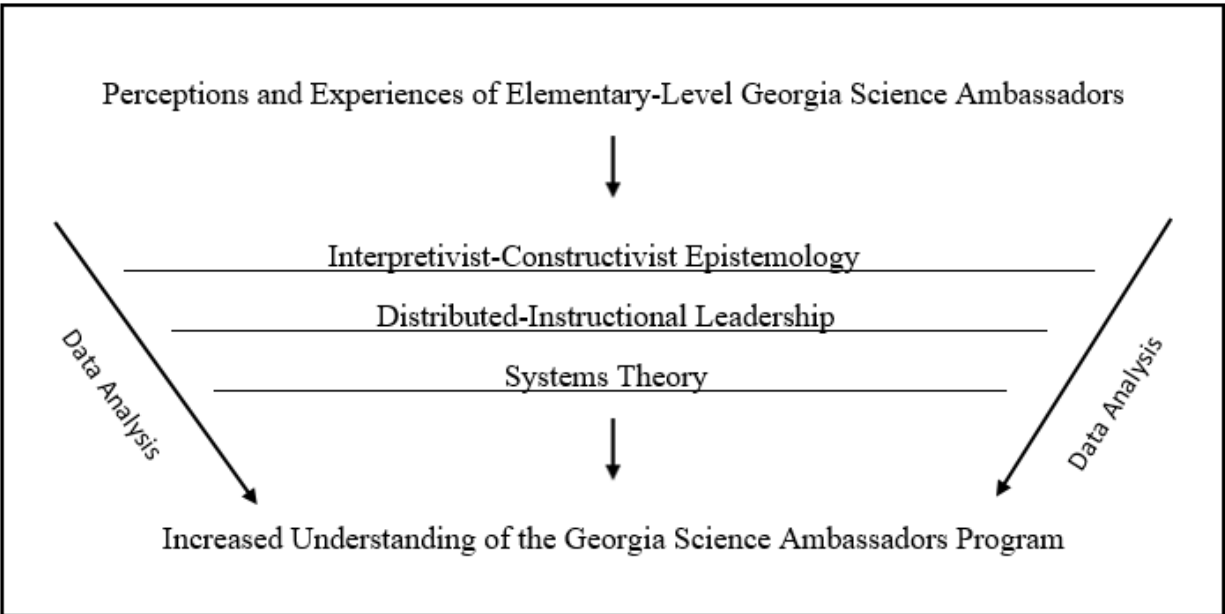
Perceptions and Experiences of Elementary-Level Georgia Science Ambassadors

Interpretivist-Constructivist Epistemology

Distributed-Instructional Leadership

Systems Theory

Data Analysis

Data Analysis

Increased Understanding of the Georgia Science Ambassadors Program